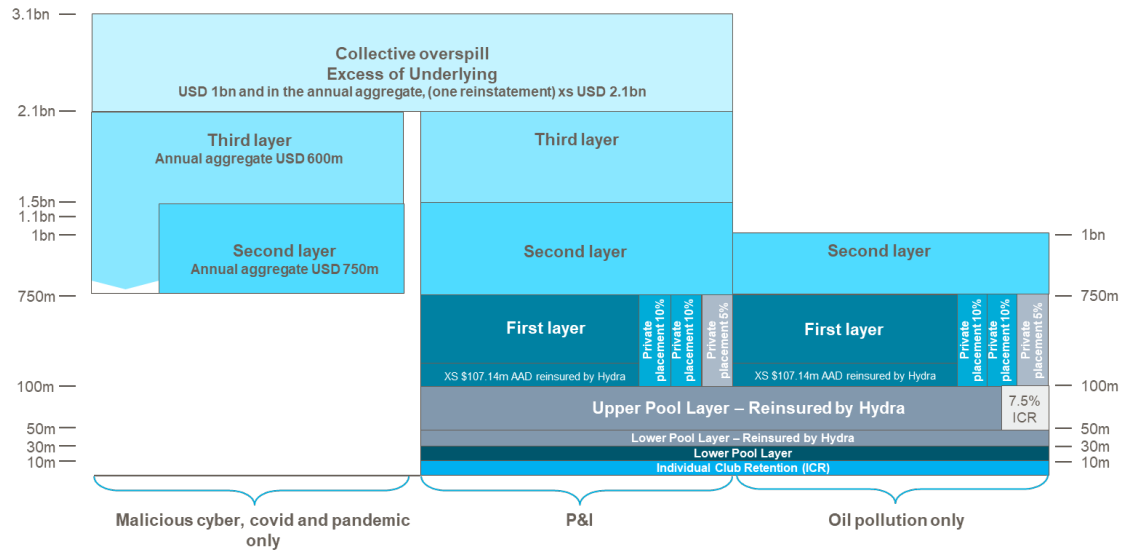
3.1bn
2.1bn
1.5bn
1.1bn
1bn
750m
100m
50m
30m
10m

Collective overspill
Excess of Underlying
USD 1bn and in the annual aggregate, (one reinstatement) xs USD 2.1bn

Third layer
Annual aggregate USD 600m

Second layer
Annual aggregate USD 750m

Third layer

Second layer

First layer
XS $107.14m AAD reinsured by Hydra

Private placement 10%
Private placement 10%
Private placement 5%

Second layer

First layer
XS $107.14m AAD reinsured by Hydra

Private placement 10%
Private placement 10%
Private placement 5%

Upper Pool Layer – Reinsured by Hydra

7.5% ICR

Lower Pool Layer – Reinsured by Hydra
Lower Pool Layer
Individual Club Retention (ICR)

1bn
750m
100m
50m
30m
10m

Malicious cyber, covid and pandemic only

P&I

Oil pollution only